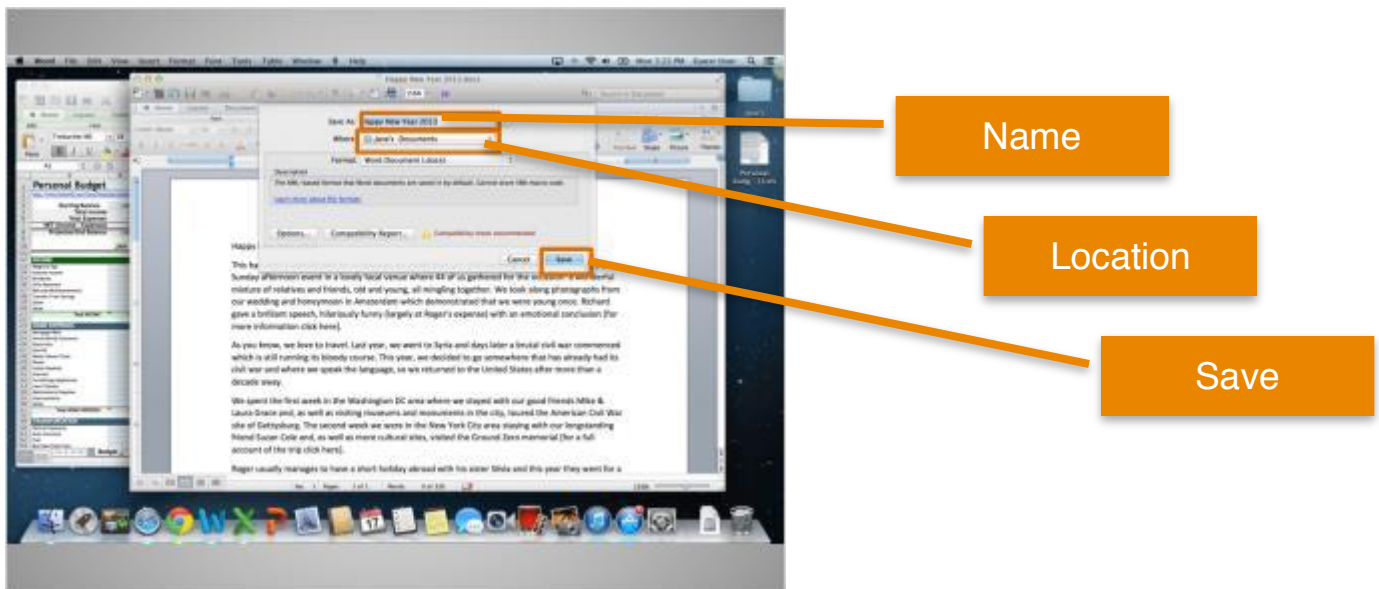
Word File Edit View Insert Format Font Tools Table Window Help

Happy New Year 2013

Save As: Happy New Year 2013

Where: Jane's Documents

Format: Word Document (.docx)

Description
The XML-based format that Word documents are saved in by default. Cannot store VBA macro code.

Learn more about file formats

Options... Compatibility Report... Compatibility check recommended

Cancel Save

Personal Budget

Happy

This ha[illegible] Sunday afternoon event in a lovely local venue where 43 of us gathered for the occasion. It was a mixture of relatives and friends, old and young, all mingling together. We took along photographs from our wedding and honeymoon in Amsterdam which demonstrated that we were young once. Richard gave a brilliant speech, hilariously funny (largely at Roger's expense) with an emotional conclusion (for more information click here).

As you know, we love to travel. Last year, we went to Syria and days later a brutal civil war commenced which is still running its bloody course. This year, we decided to go somewhere that has already had its civil war and where we speak the language, so we returned to the United States after more than a decade away.

We spent the first week in the Washington DC area where we stayed with our good friends Mike & Laura Grace and, as well as visiting museums and monuments in the city, toured the American Civil War site of Gettysburg. The second week we were in the New York City area staying with our longstanding friend Susan Cole and, as well as more cultural sites, visited the Ground Zero memorial (for a full account of the trip click here).

Roger usually manages to have a short holiday abroad with his sister Silvia and this year they went for a

Jane's

Personal Budg

Name

Location

Save